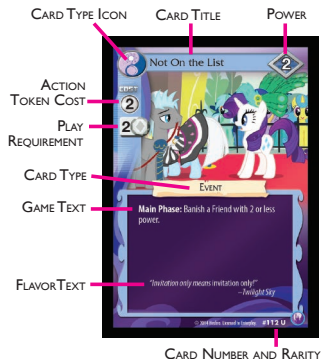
Card Type Icon
Card Title
Power
Not On the List
2
Action Token Cost
Cost
2
Play Requirement
2
Card Type
Event
Game Text
Main Phase: Banish a Friend with 2 or less power.
Flavor Text
"Invitation only means invitation only!"
–Twilight Sky
© 2014 Hasbro. Licensed to Enterplay
#112 U
Card Number and Rarity